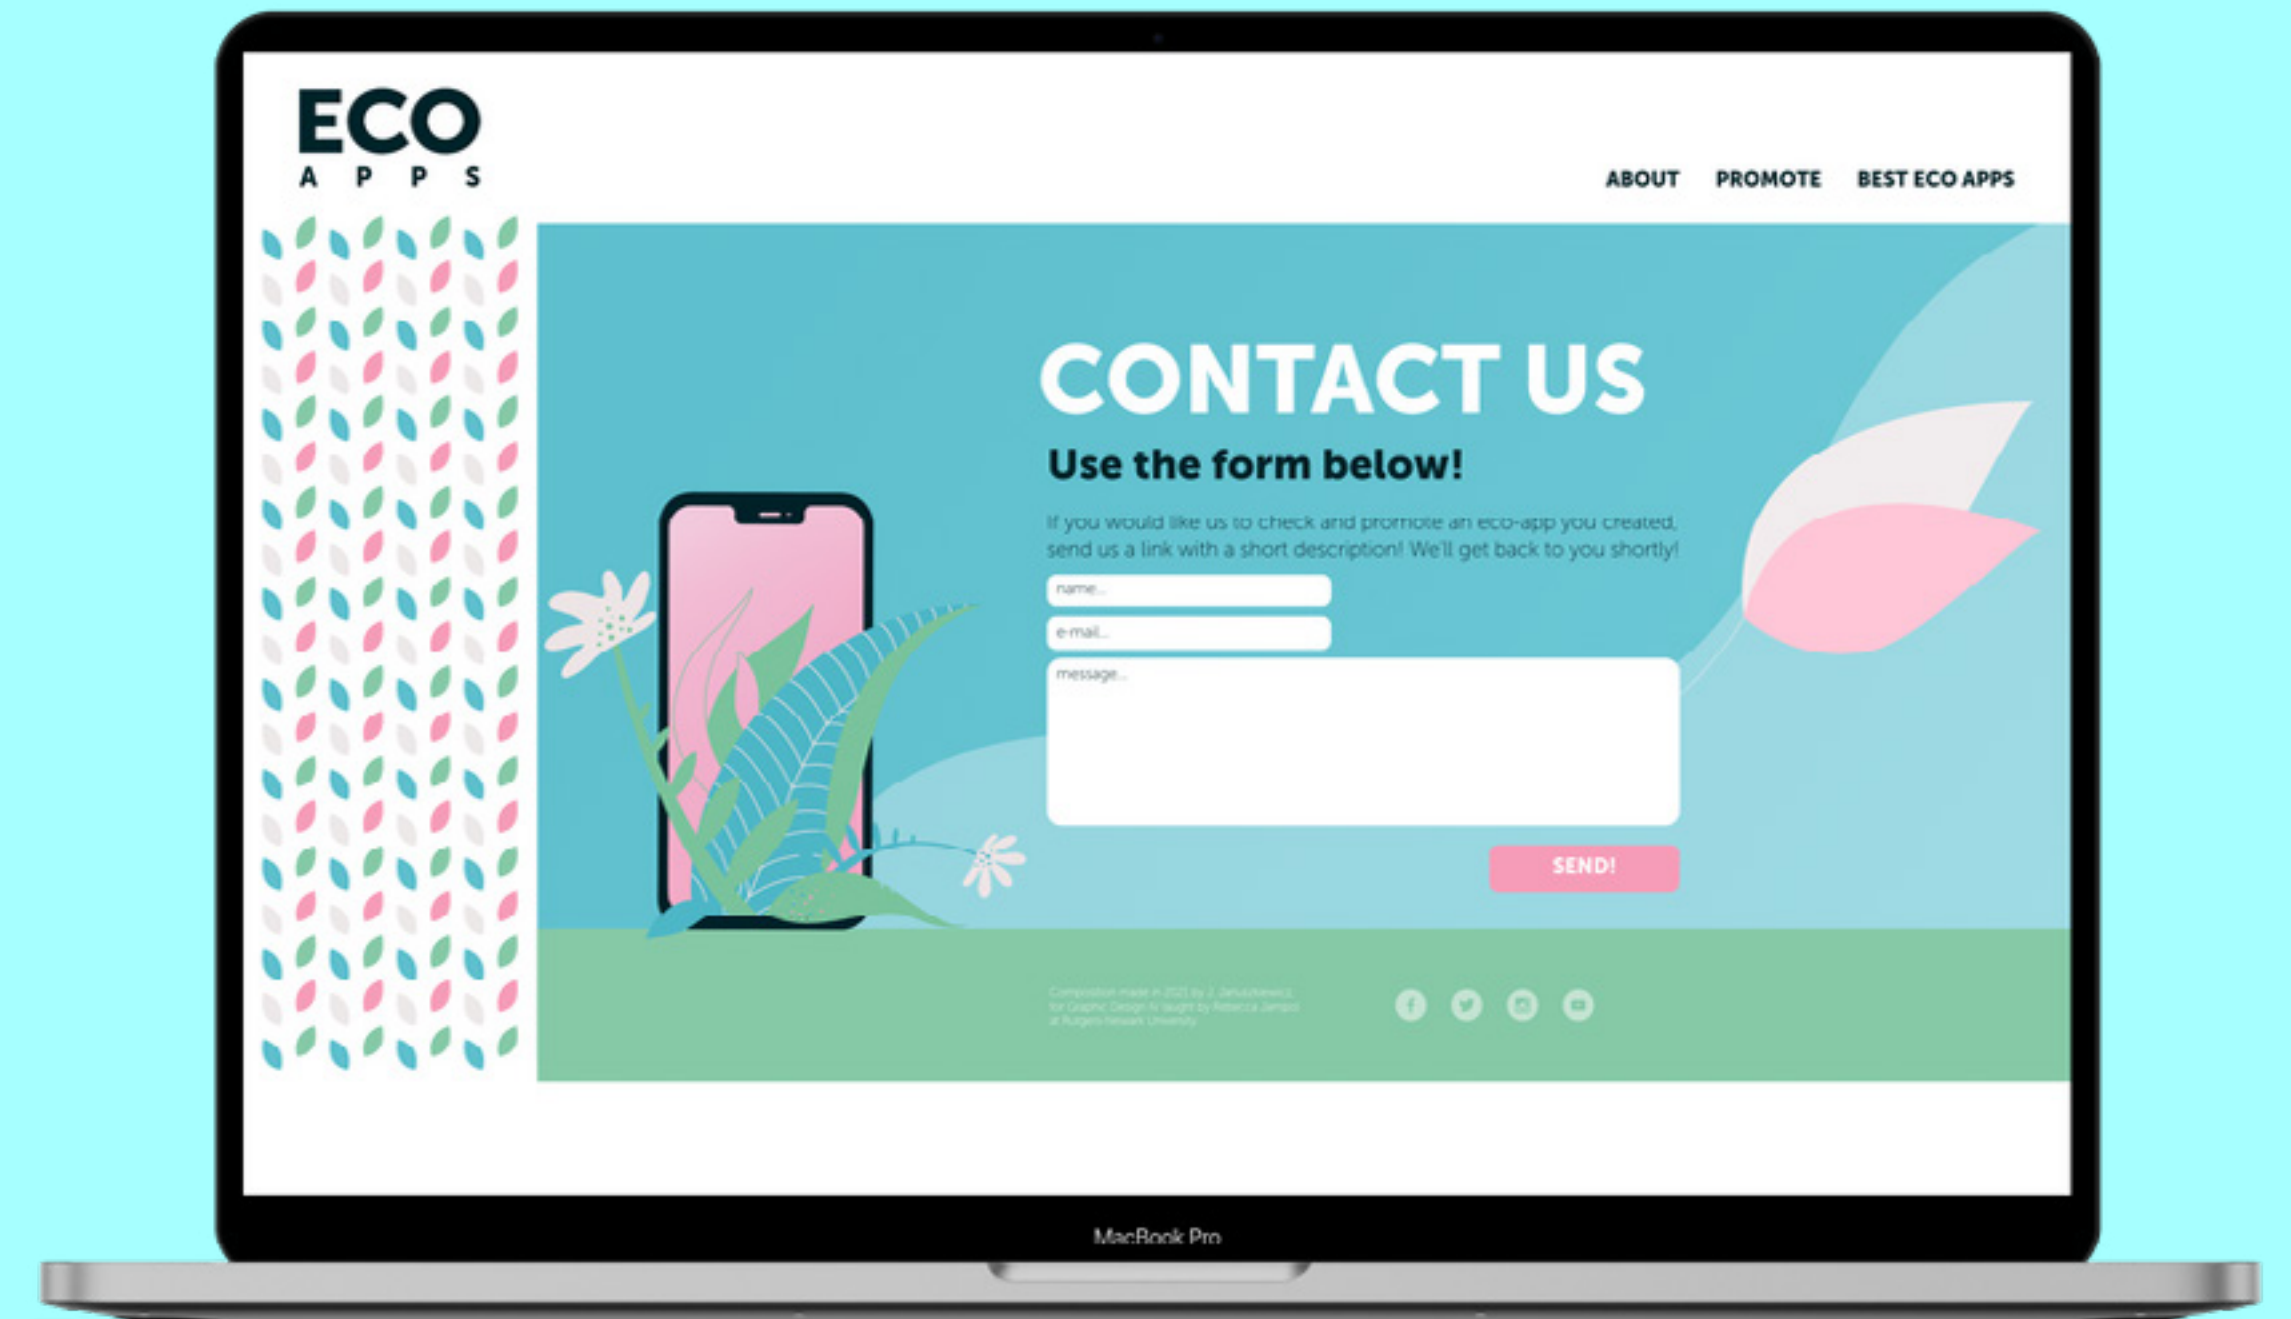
ECO
APPS

ABOUT PROMOTE BEST ECO APPS

CONTACT US

Use the form below!

If you would like us to check and promote an eco-app you created, send us a link with a short description! We'll get back to you shortly!

name...

e-mail...

message...

SEND!

Composition made in 2021 by J. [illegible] for Graphic Design IV taught by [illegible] at Rutgers-Newark University

MacBook Pro